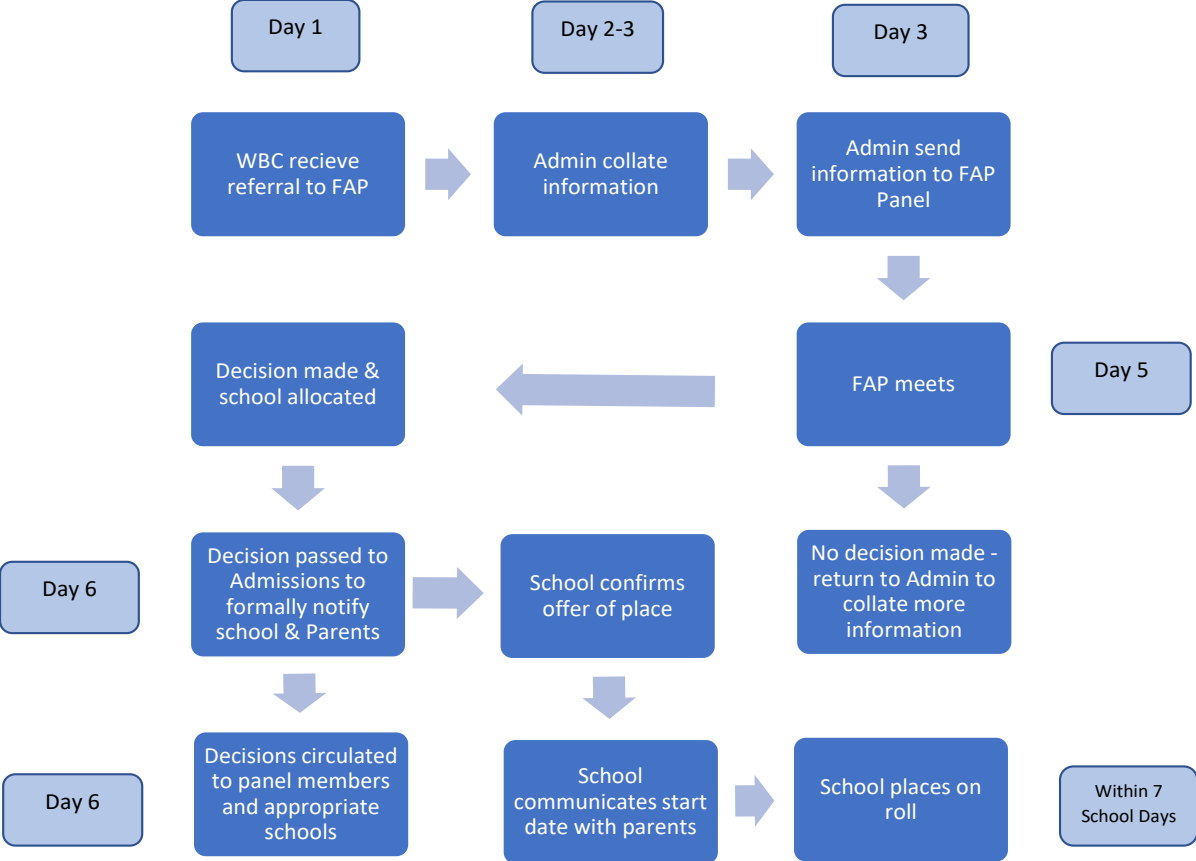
Day 1

Day 2-3

Day 3

WBC recieve referral to FAP

Admin collate information

Admin send information to FAP Panel

Decision made & school allocated

FAP meets

Day 5

Day 6

Decision passed to Admissions to formally notify school & Parents

School confirms offer of place

No decision made - return to Admin to collate more information

Day 6

Decisions circulated to panel members and appropriate schools

School communicates start date with parents

School places on roll

Within 7 School Days